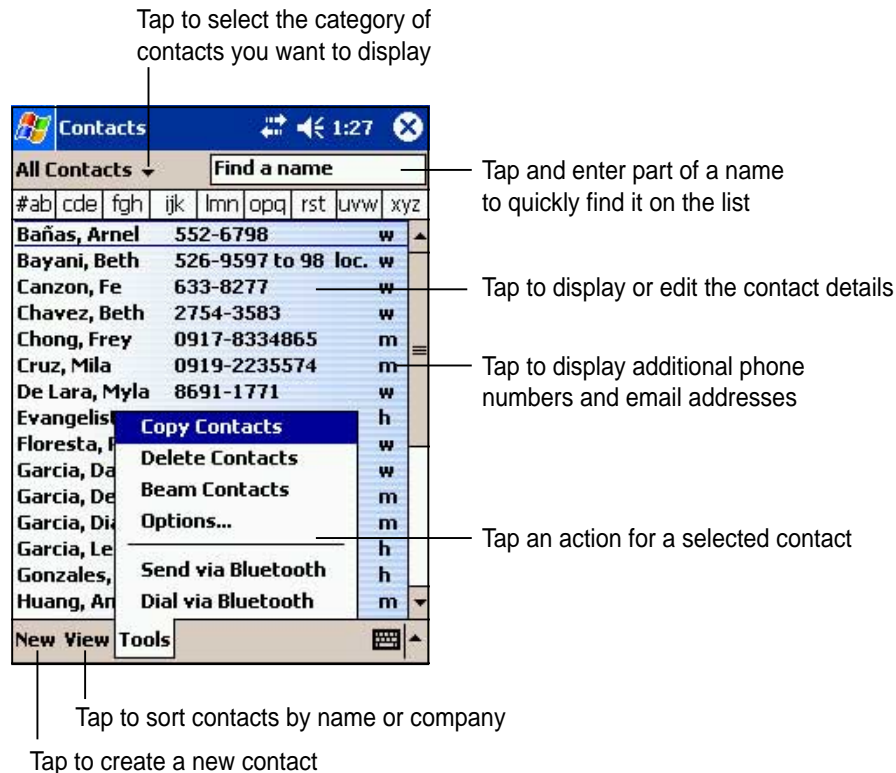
Tap to select the category of contacts you want to display

Contacts 1:27

All Contacts

Find a name

Tap and enter part of a name to quickly find it on the list

| #ab | cde | fgh | ijk | lmn | opq | rst | uvw | xyz |
|---|---|---|---|---|---|---|---|---|

| Bañas, Arnel | 552-6798 | w |
|---|---|---|
| Bayani, Beth | 526-9597 to 98 loc. | w |
| Canzon, Fe | 633-8277 | w |
| Chavez, Beth | 2754-3583 | w |
| Chong, Frey | 0917-8334865 | m |
| Cruz, Mila | 0919-2235574 | m |
| De Lara, Myla | 8691-1771 | w |
| Evangelis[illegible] | | h |
| Floresta, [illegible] | | w |
| Garcia, Da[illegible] | | w |
| Garcia, De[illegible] | | m |
| Garcia, Di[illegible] | | m |
| Garcia, Le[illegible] | | h |
| Gonzales, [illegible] | | h |
| Huang, An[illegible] | | m |

Tap to display or edit the contact details

Tap to display additional phone numbers and email addresses

Copy Contacts
Delete Contacts
Beam Contacts
Options...
Send via Bluetooth
Dial via Bluetooth

Tap an action for a selected contact

New View Tools

Tap to sort contacts by name or company

Tap to create a new contact